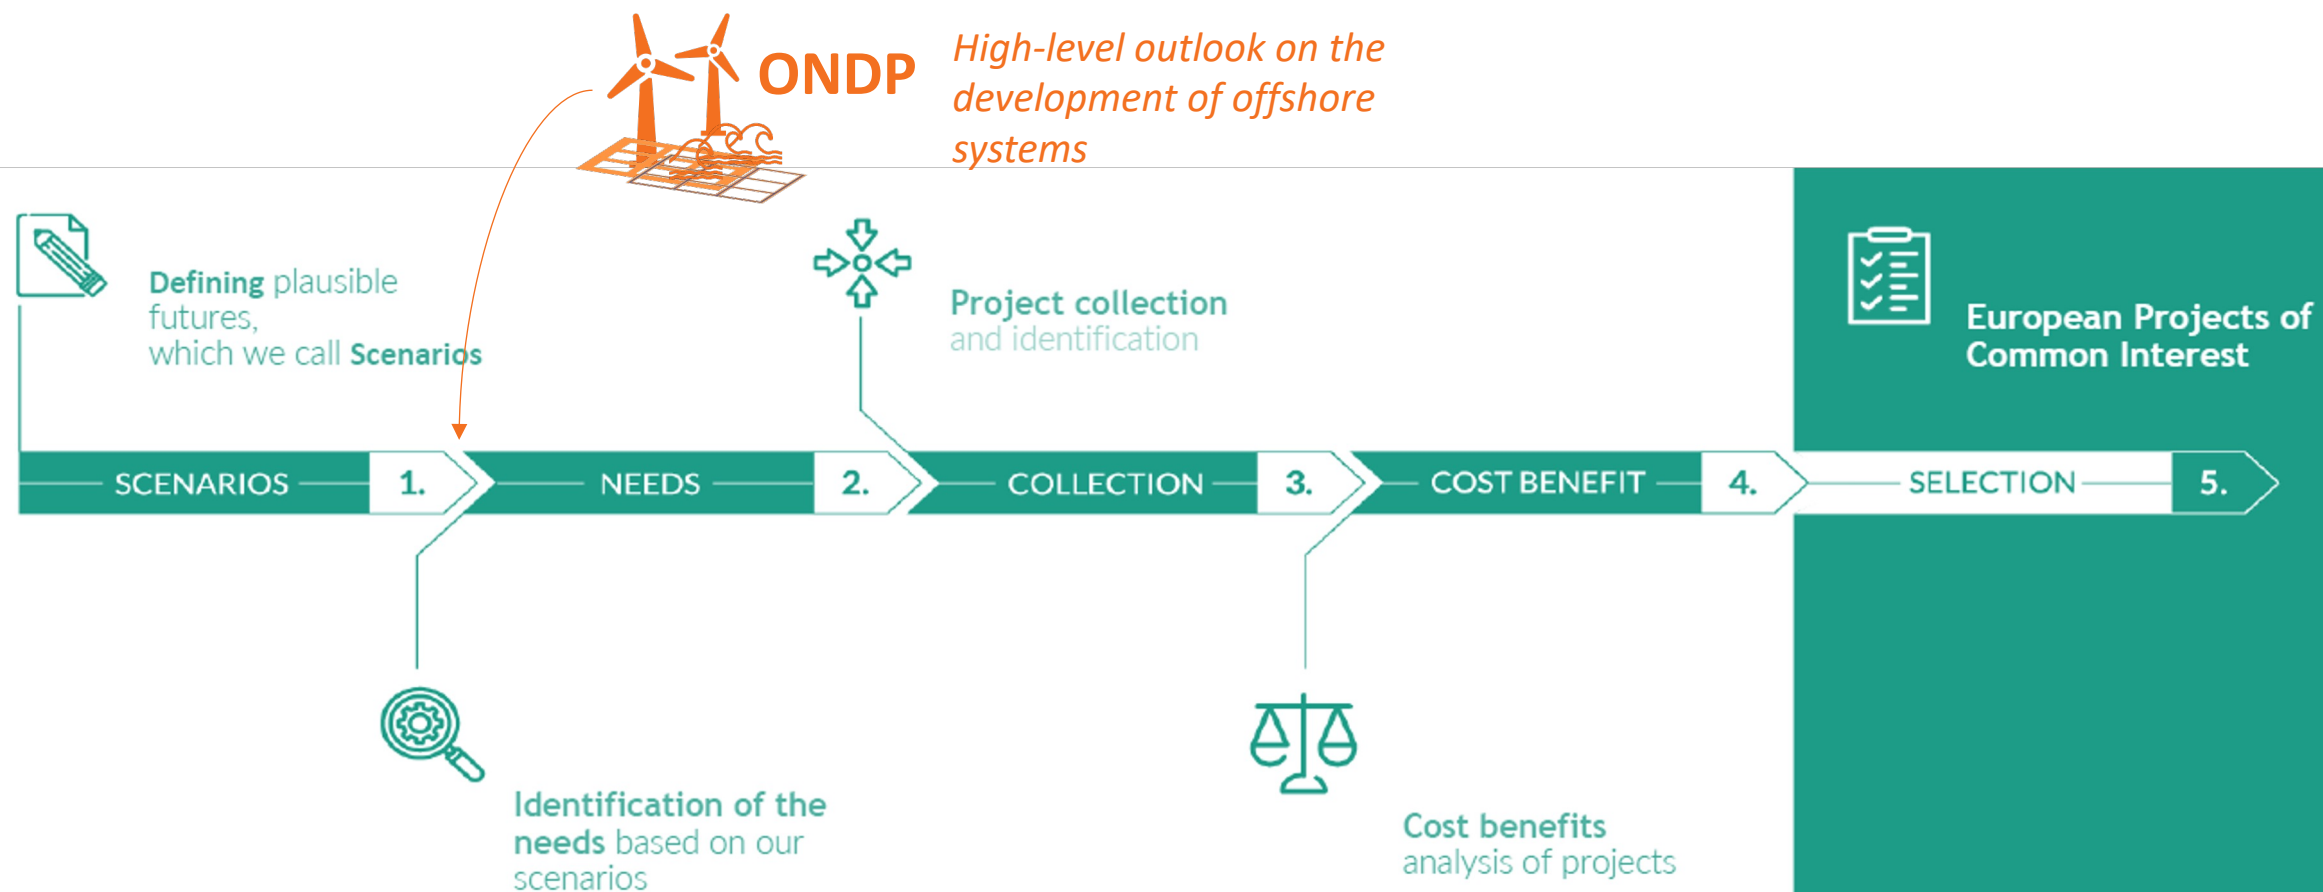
ONDP

High-level outlook on the development of offshore systems

Defining plausible futures, which we call Scenarios

Project collection and identification

European Projects of Common Interest

SCENARIOS 1. NEEDS 2. COLLECTION 3. COST BENEFIT 4. SELECTION 5.

Identification of the needs based on our scenarios

Cost benefits analysis of projects